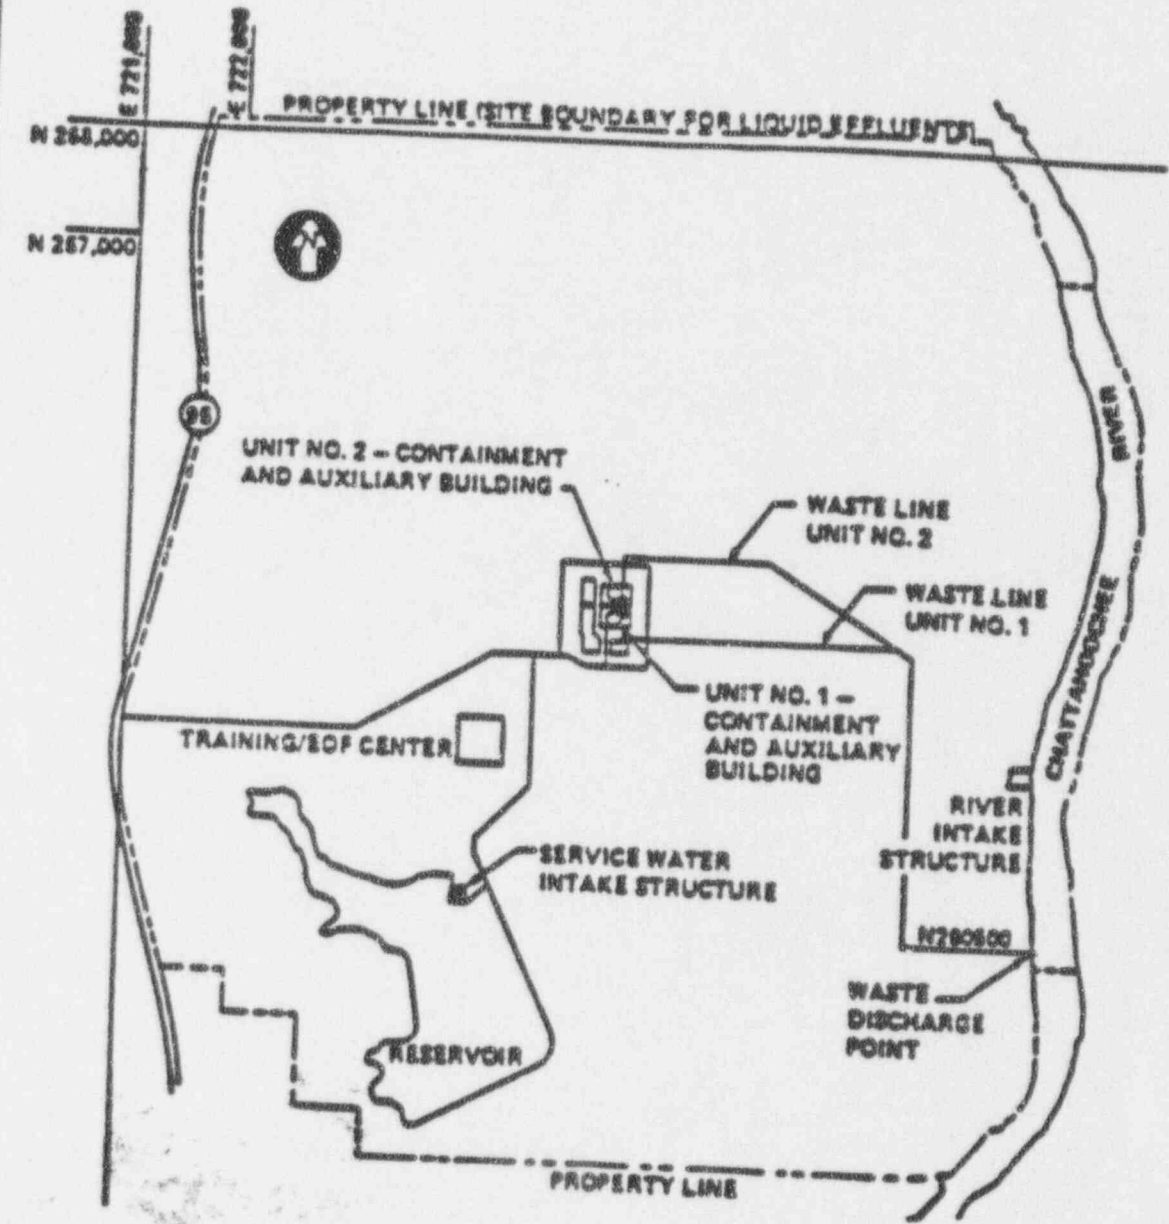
E 721,000

E 722,000

PROPERTY LINE (SITE BOUNDARY FOR LIQUID EFFLUENTS)

N 258,000

N 257,000

95

UNIT NO. 2 – CONTAINMENT AND AUXILIARY BUILDING

WASTE LINE UNIT NO. 2

WASTE LINE UNIT NO. 1

RIVER

CHATTAHOOCHEE

UNIT NO. 1 – CONTAINMENT AND AUXILIARY BUILDING

TRAINING/EOF CENTER

RIVER INTAKE STRUCTURE

SERVICE WATER INTAKE STRUCTURE

N250500

WASTE DISCHARGE POINT

RESERVOIR

PROPERTY LINE